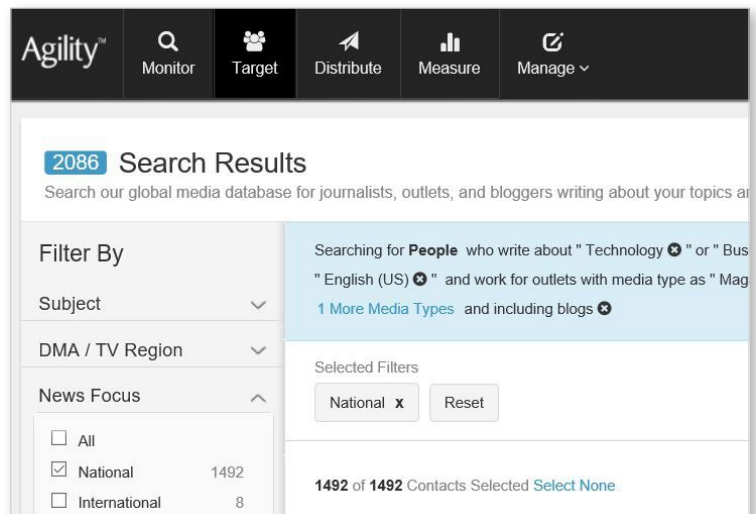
Agility™ Monitor Target Distribute Measure Manage

2086 Search Results

Search our global media database for journalists, outlets, and bloggers writing about your topics ar

Filter By

Subject

DMA / TV Region

News Focus

☐ All

☑ National 1492

☐ International 8

Searching for **People** who write about " Technology " or " Bus " English (US) " and work for outlets with media type as " Mag 1 More Media Types and including blogs

Selected Filters

National x

Reset

**1492** of **1492** Contacts Selected Select None